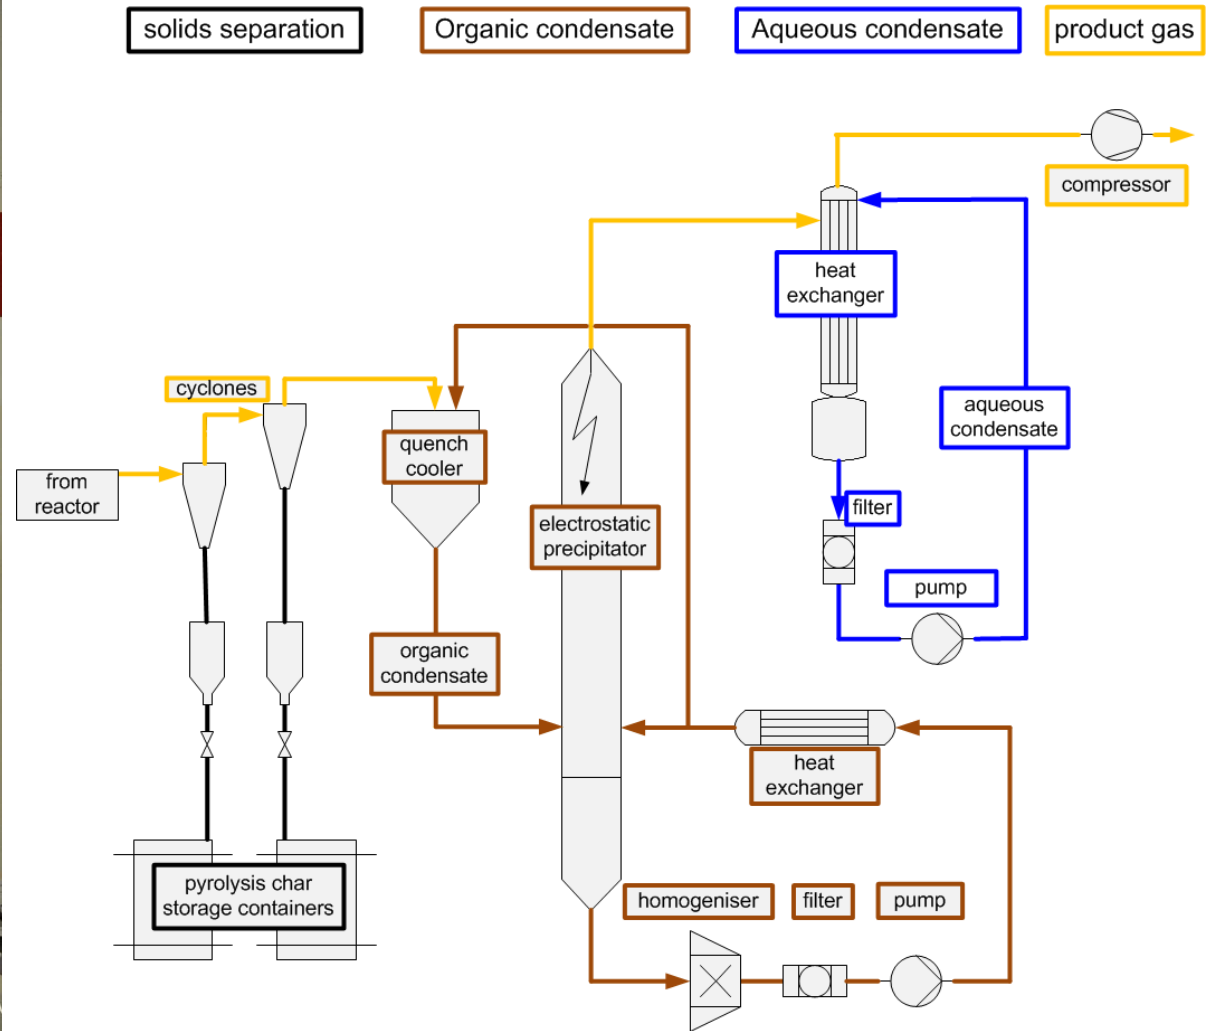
solids separation

Organic condensate

Aqueous condensate

product gas

compressor

heat exchanger

aqueous condensate

cyclones

from reactor

quench cooler

electrostatic precipitator

filter

pump

organic condensate

heat exchanger

pyrolysis char storage containers

homogeniser

filter

pump